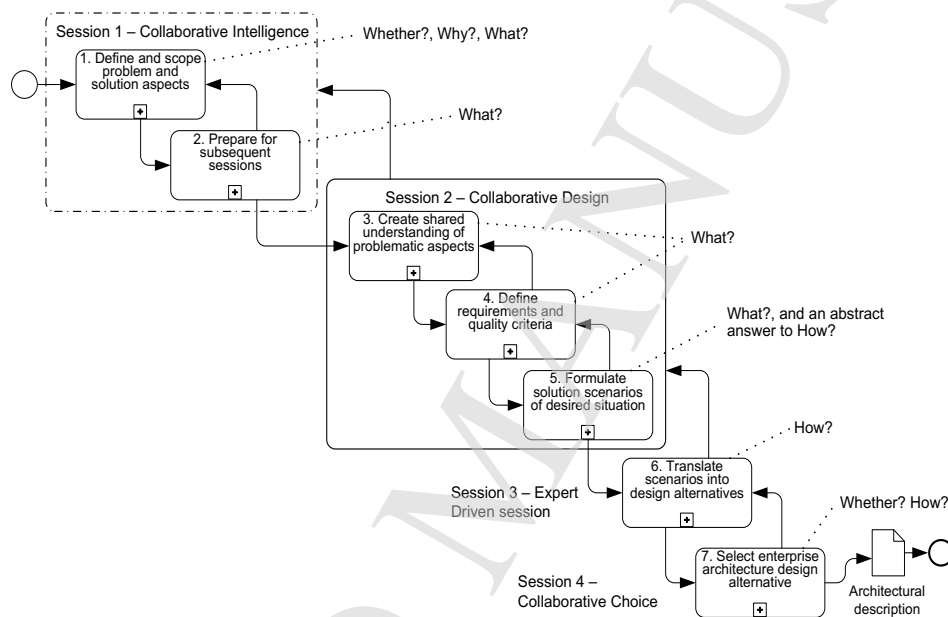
Session 1 – Collaborative Intelligence

Whether?, Why?, What?

1. Define and scope problem and solution aspects

What?

2. Prepare for subsequent sessions

Session 2 – Collaborative Design

3. Create shared understanding of problematic aspects

What?

4. Define requirements and quality criteria

What?, and an abstract answer to How?

5. Formulate solution scenarios of desired situation

How?

Session 3 – Expert Driven session

6. Translate scenarios into design alternatives

Whether? How?

Session 4 – Collaborative Choice

7. Select enterprise architecture design alternative

Architectural description